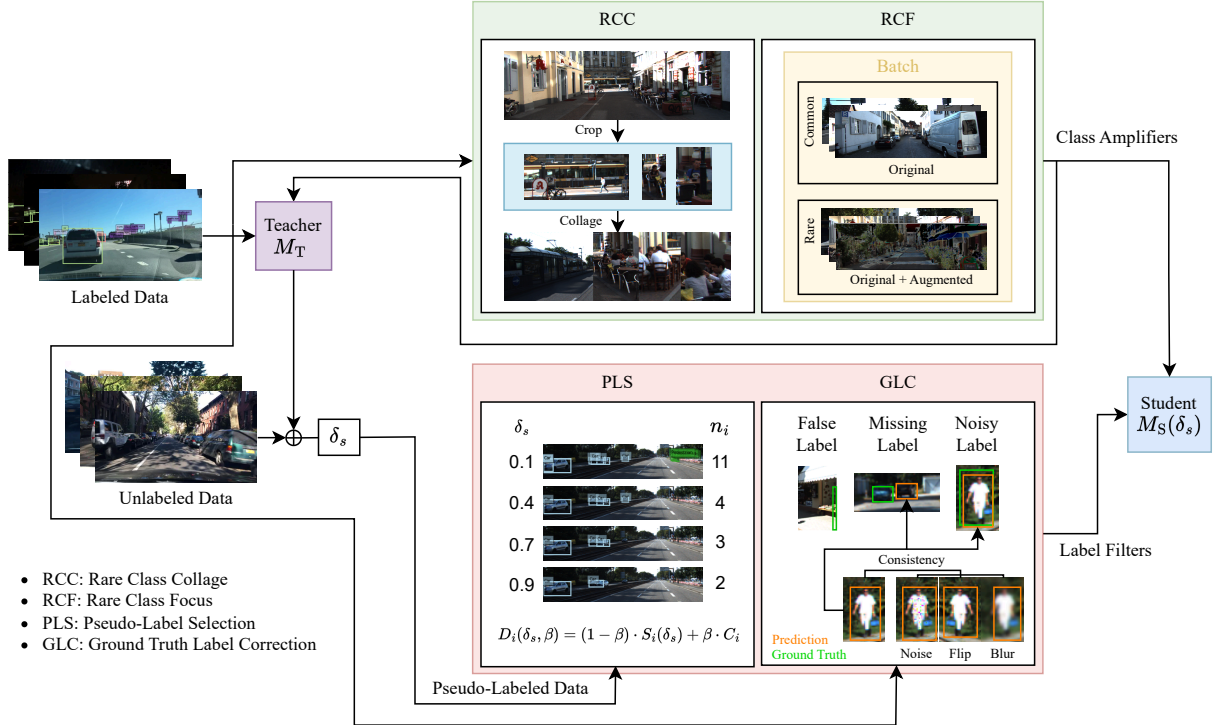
RCC

Crop

Collage

RCF

Batch

Common

Original

Rare

Original + Augmented

Class Amplifiers

Labeled Data

Teacher
$M_{\mathrm{T}}$

Unlabeled Data

$\delta_s$

PLS

$\delta_s$

$n_i$

0.1 11

0.4 4

0.7 3

0.9 2

$D_i(\delta_s, \beta) = (1-\beta) \cdot S_i(\delta_s) + \beta \cdot C_i$

GLC

False Label

Missing Label

Noisy Label

Consistency

Prediction

Ground Truth

Noise

Flip

Blur

Label Filters

Student
$M_{\mathrm{S}}(\delta_s)$

Pseudo-Labeled Data

• RCC: Rare Class Collage
• RCF: Rare Class Focus
• PLS: Pseudo-Label Selection
• GLC: Ground Truth Label Correction